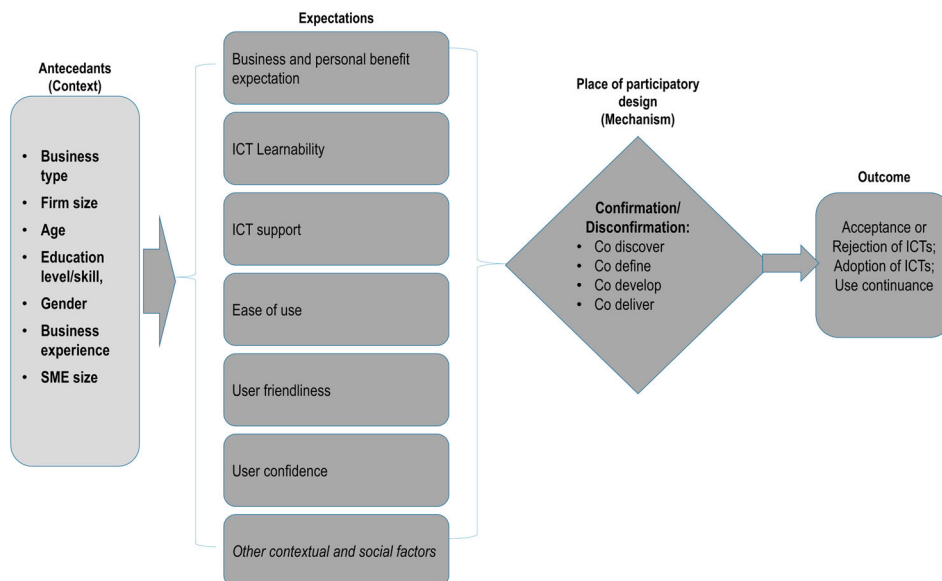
Antecedants (Context)

- Business type
- Firm size
- Age
- Education level/skill,
- Gender
- Business experience
- SME size

Expectations

Business and personal benefit expectation

ICT Learnability

ICT support

Ease of use

User friendliness

User confidence

*Other contextual and social factors*

Place of participatory design (Mechanism)

Confirmation/ Disconfirmation:
- Co discover
- Co define
- Co develop
- Co deliver

Outcome

Acceptance or Rejection of ICTs; Adoption of ICTs; Use continuance